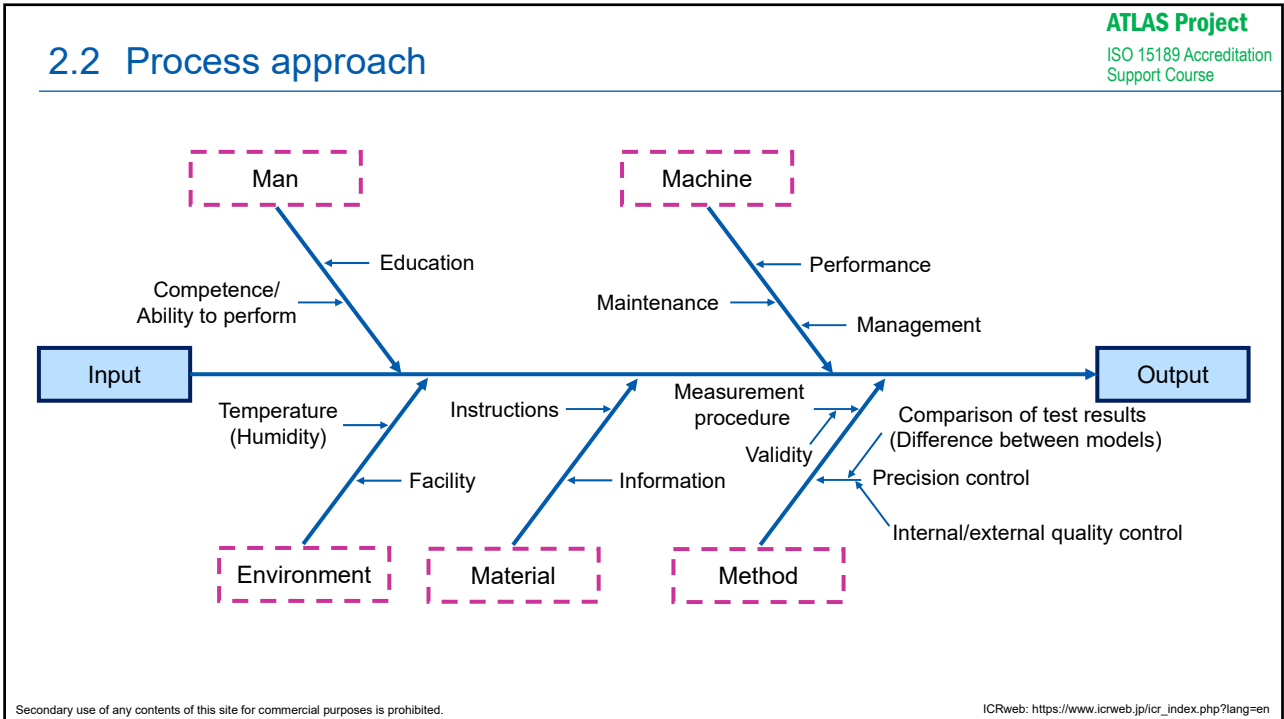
ATLAS Project
ISO 15189 Accreditation Support Course

2.2 Process approach

Man

Education

Competence/
Ability to perform

Machine

Performance

Maintenance

Management

Input

Output

Temperature
(Humidity)

Facility

Instructions

Information

Measurement procedure

Validity

Comparison of test results
(Difference between models)

Precision control

Internal/external quality control

Environment

Material

Method

Secondary use of any contents of this site for commercial purposes is prohibited.

ICRweb: https://www.icrweb.jp/icr_index.php?lang=en